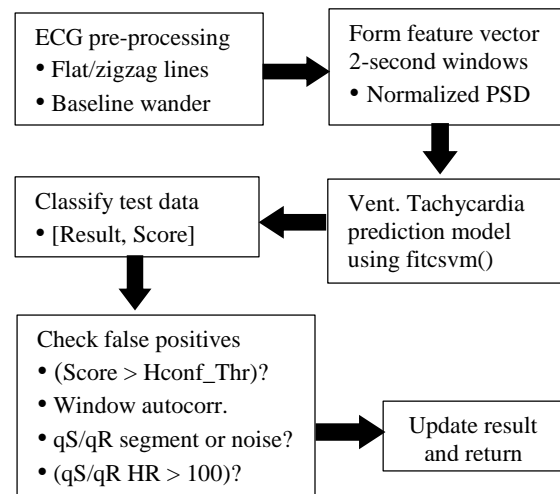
ECG pre-processing
• Flat/zigzag lines
• Baseline wander

Form feature vector 2-second windows
• Normalized PSD

Vent. Tachycardia prediction model using fitcsvm()

Classify test data
• [Result, Score]

Check false positives
• (Score > Hconf_Thr)?
• Window autocorr.
• qS/qR segment or noise?
• (qS/qR HR > 100)?

Update result and return